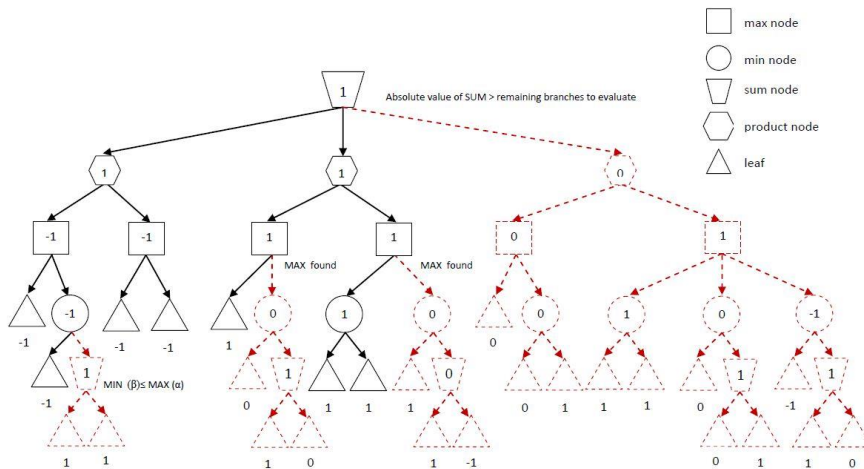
max node
min node
sum node
product node
leaf

1
Absolute value of SUM > remaining branches to evaluate

1
1
0

-1
-1
1
MAX found
1
MAX found
0
1

-1
-1
-1
-1
1
0
1
0
0
0
1
0
-1

-1
1
MIN (β)≤ MAX (α)
1
1
1
1
0
1
1
0
1
0
1
1
0
1
-1
1

1
1
1
0
1
-1
0
1
1
0